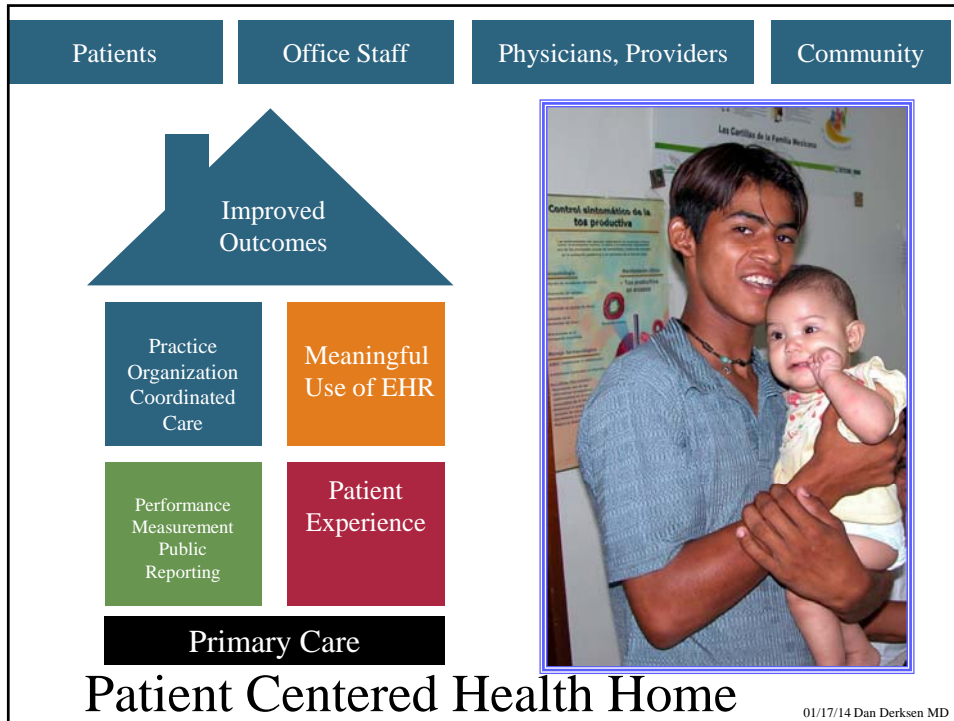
Patients

Office Staff

Physicians, Providers

Community

Improved Outcomes

Practice Organization Coordinated Care

Meaningful Use of EHR

Performance Measurement Public Reporting

Patient Experience

Primary Care

Las Cartillas de la Familia Mexicana

Control sintomático de la tos productiva

Patient Centered Health Home

01/17/14 Dan Derksen MD